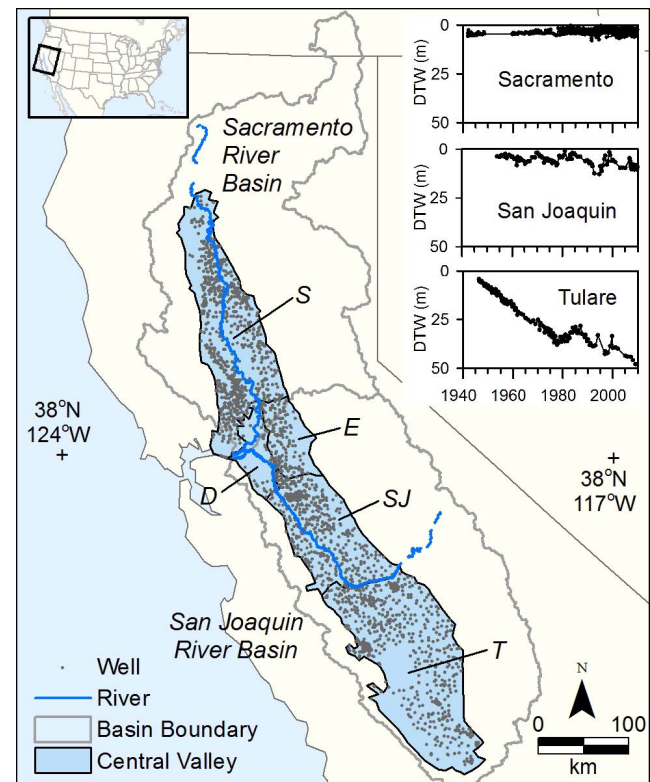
Sacramento River Basin

DTW (m)
0
25
50
Sacramento

DTW (m)
0
25
50
San Joaquin

DTW (m)
0
25
50
Tulare
1940 1960 1980 2000

S

38°N
124°W
+

E

+
38°N
117°W

D

SJ

San Joaquin River Basin

T

Well
River
Basin Boundary
Central Valley

N
0 100
km